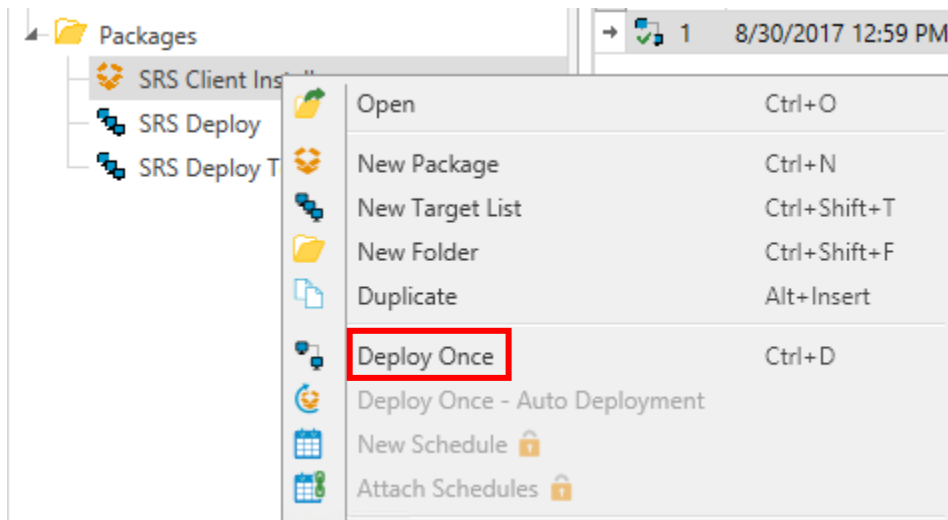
Packages
SRS Client Install
SRS Deploy
SRS Deploy T

1 8/30/2017 12:59 PM

Open Ctrl+O
New Package Ctrl+N
New Target List Ctrl+Shift+T
New Folder Ctrl+Shift+F
Duplicate Alt+Insert
Deploy Once Ctrl+D
Deploy Once - Auto Deployment
New Schedule
Attach Schedules